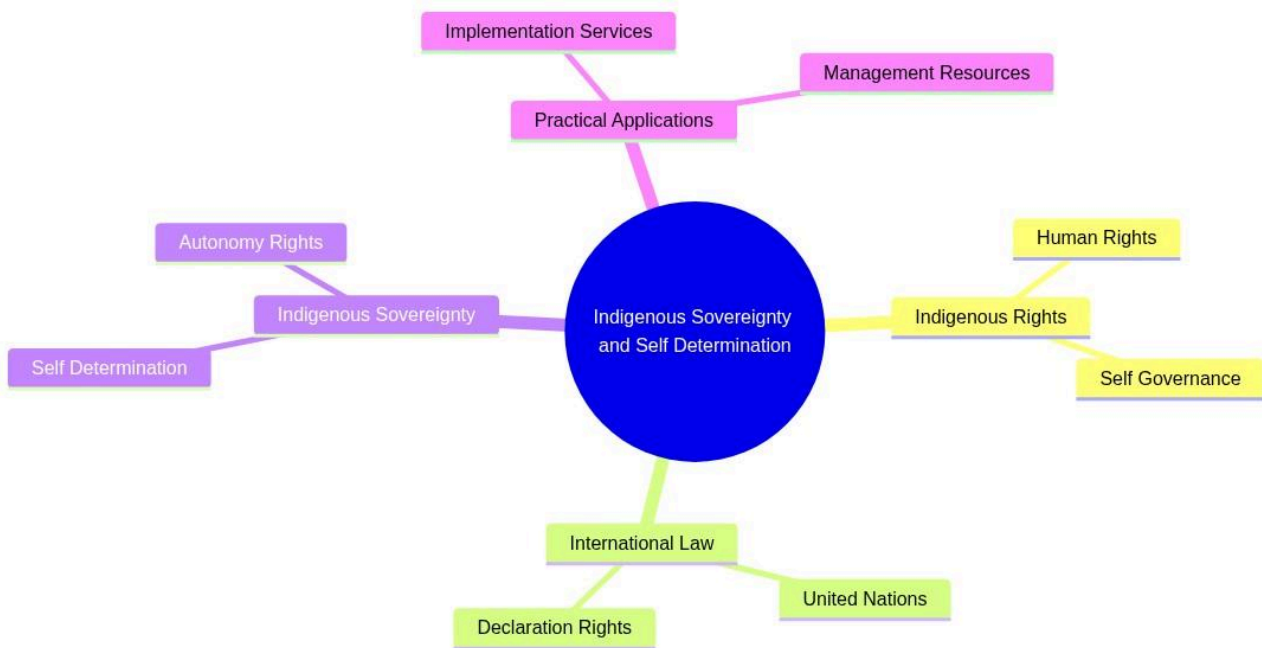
Implementation Services

Management Resources

Practical Applications

Autonomy Rights

Indigenous Sovereignty

Self Determination

Indigenous Sovereignty and Self Determination

Human Rights

Indigenous Rights

Self Governance

International Law

United Nations

Declaration Rights